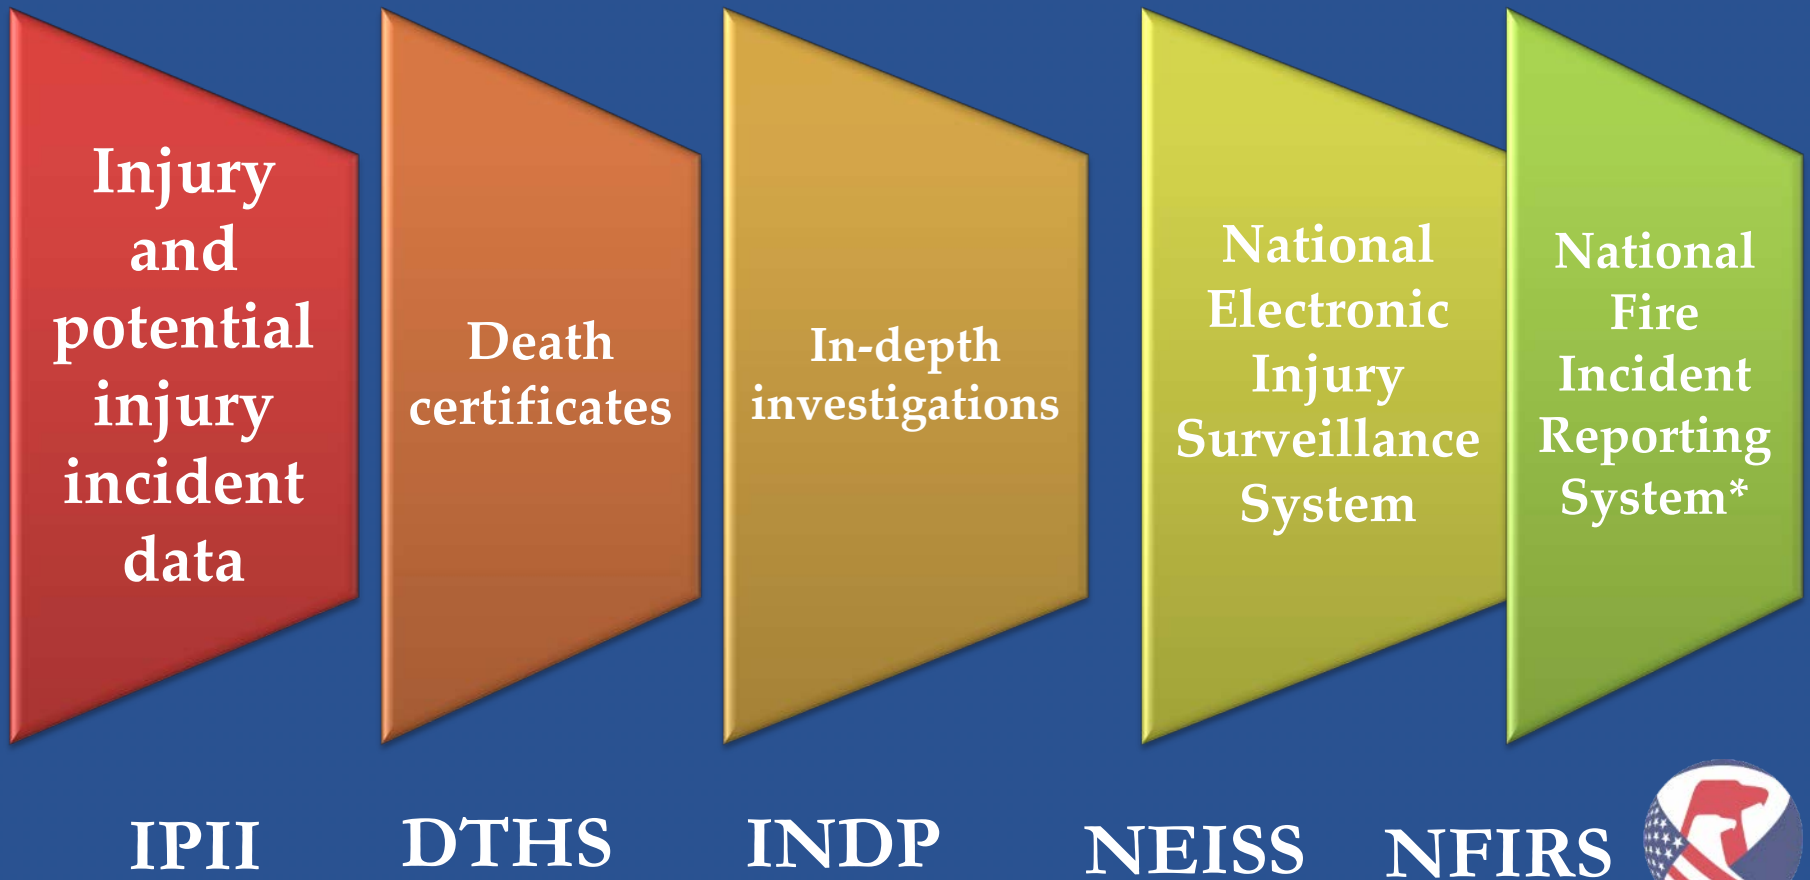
Injury and potential injury incident data

Death certificates

In-depth investigations

National Electronic Injury Surveillance System

National Fire Incident Reporting System*

IPII

DTHS

INDP

NEISS

NFIRS